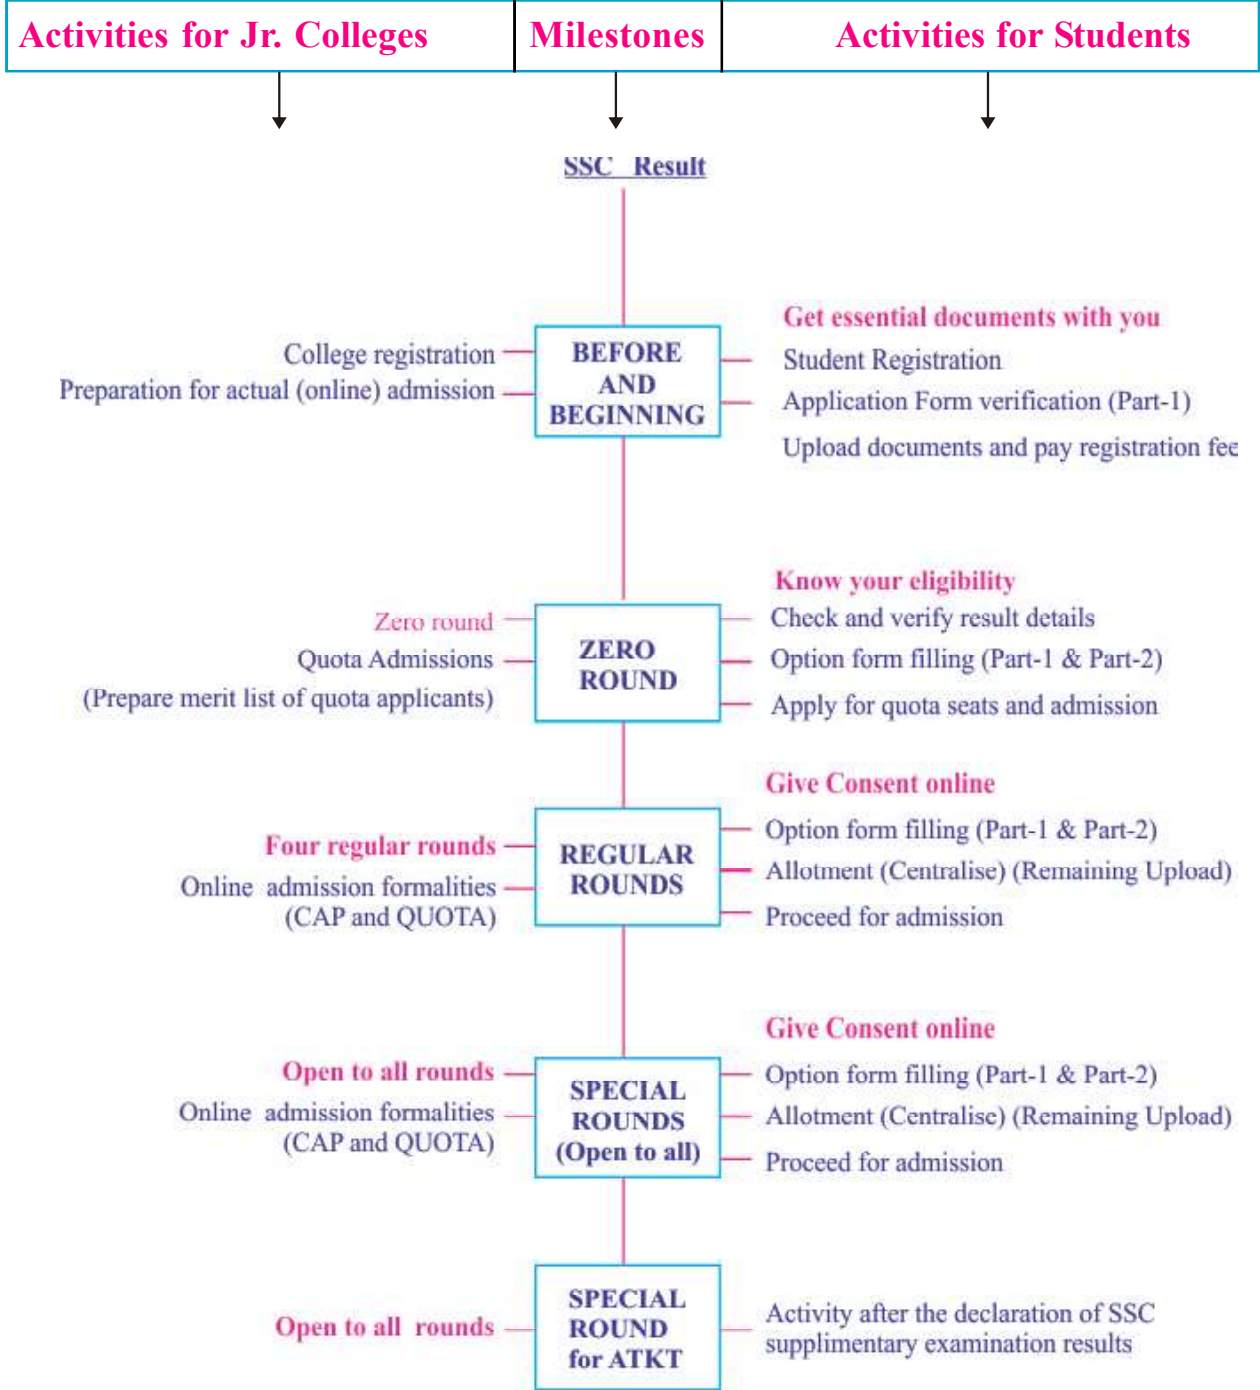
Activities for Jr. Colleges

Milestones

Activities for Students

SSC Result

College registration
Preparation for actual (online) admission

BEFORE AND BEGINNING

Get essential documents with you
Student Registration
Application Form verification (Part-1)
Upload documents and pay registration fee

Zero round
Quota Admissions
(Prepare merit list of quota applicants)

ZERO ROUND

Know your eligibility
Check and verify result details
Option form filling (Part-1 & Part-2)
Apply for quota seats and admission

Four regular rounds
Online admission formalities (CAP and QUOTA)

REGULAR ROUNDS

Give Consent online
Option form filling (Part-1 & Part-2)
Allotment (Centralise) (Remaining Upload)
Proceed for admission

Open to all rounds
Online admission formalities (CAP and QUOTA)

SPECIAL ROUNDS (Open to all)

Give Consent online
Option form filling (Part-1 & Part-2)
Allotment (Centralise) (Remaining Upload)
Proceed for admission

Open to all rounds

SPECIAL ROUND for ATKT

Activity after the declaration of SSC supplimentary examination results